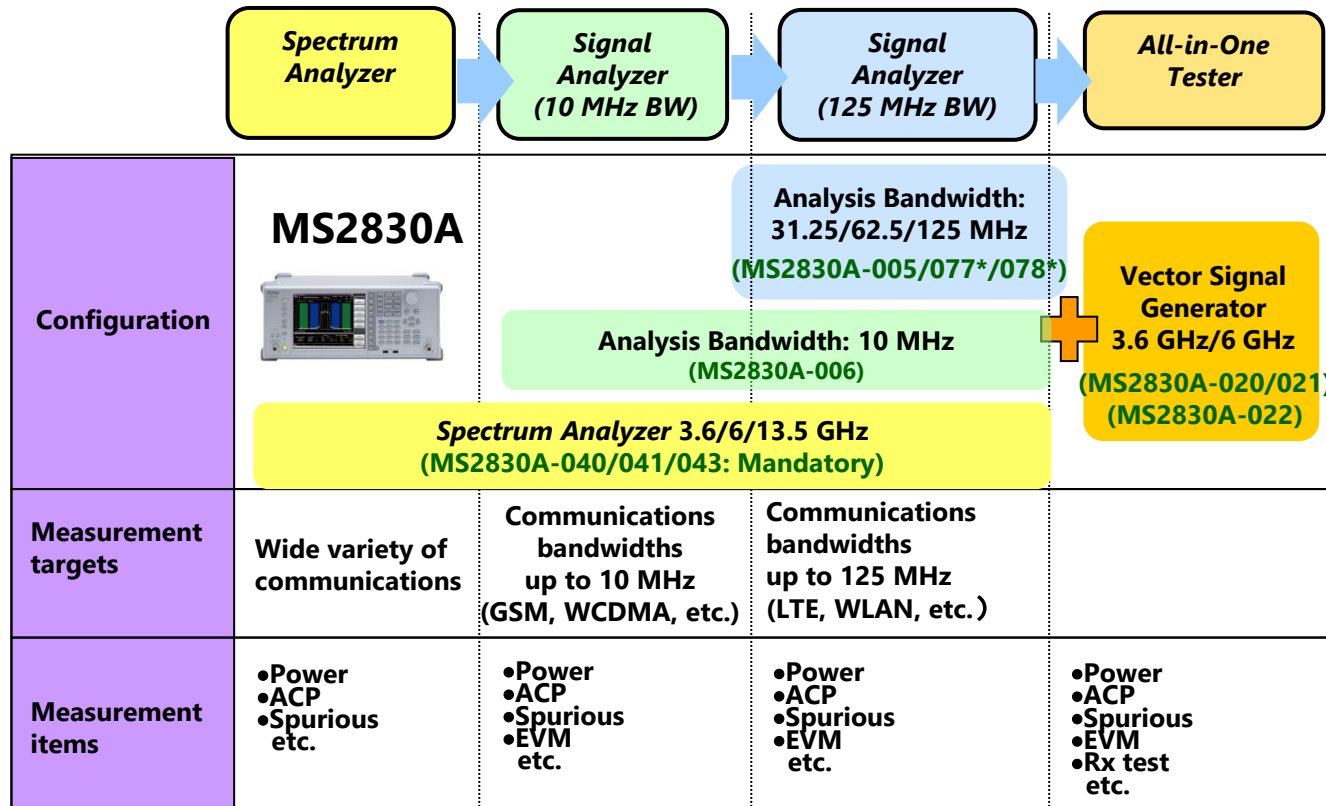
Spectrum Analyzer

Signal Analyzer (10 MHz BW)

Signal Analyzer (125 MHz BW)

All-in-One Tester

Configuration

MS2830A

Analysis Bandwidth: 31.25/62.5/125 MHz (MS2830A-005/077*/078*)

Analysis Bandwidth: 10 MHz (MS2830A-006)

Spectrum Analyzer 3.6/6/13.5 GHz (MS2830A-040/041/043: Mandatory)

Vector Signal Generator 3.6 GHz/6 GHz (MS2830A-020/021) (MS2830A-022)

Measurement targets

Wide variety of communications

Communications bandwidths up to 10 MHz (GSM, WCDMA, etc.)

Communications bandwidths up to 125 MHz (LTE, WLAN, etc.)

Measurement items

•Power
•ACP
•Spurious
etc.

•Power
•ACP
•Spurious
•EVM
etc.

•Power
•ACP
•Spurious
•EVM
etc.

•Power
•ACP
•Spurious
•EVM
•Rx test
etc.